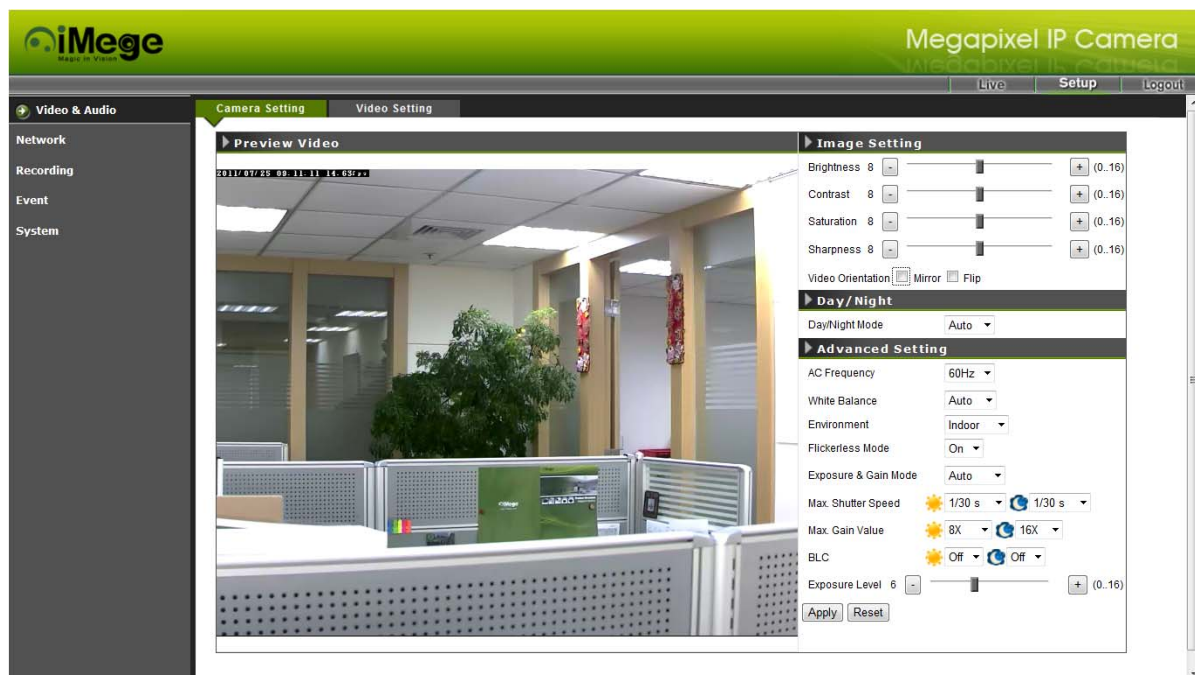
iMege
Magic in Vision

Megapixel IP Camera

Live | Setup | Logout

Video & Audio
Network
Recording
Event
System

Camera Setting | Video Setting

Preview Video

2011/07/25 09:11:11 14.63fps

Image Setting

Brightness 8 - + (0..16)
Contrast 8 - + (0..16)
Saturation 8 - + (0..16)
Sharpness 8 - + (0..16)
Video Orientation Mirror Flip

Day/Night

Day/Night Mode Auto

Advanced Setting

AC Frequency 60Hz
White Balance Auto
Environment Indoor
Flickerless Mode On
Exposure & Gain Mode Auto
Max. Shutter Speed 1/30 s 1/30 s
Max. Gain Value 8X 16X
BLC Off Off
Exposure Level 6 - + (0..16)

Apply Reset